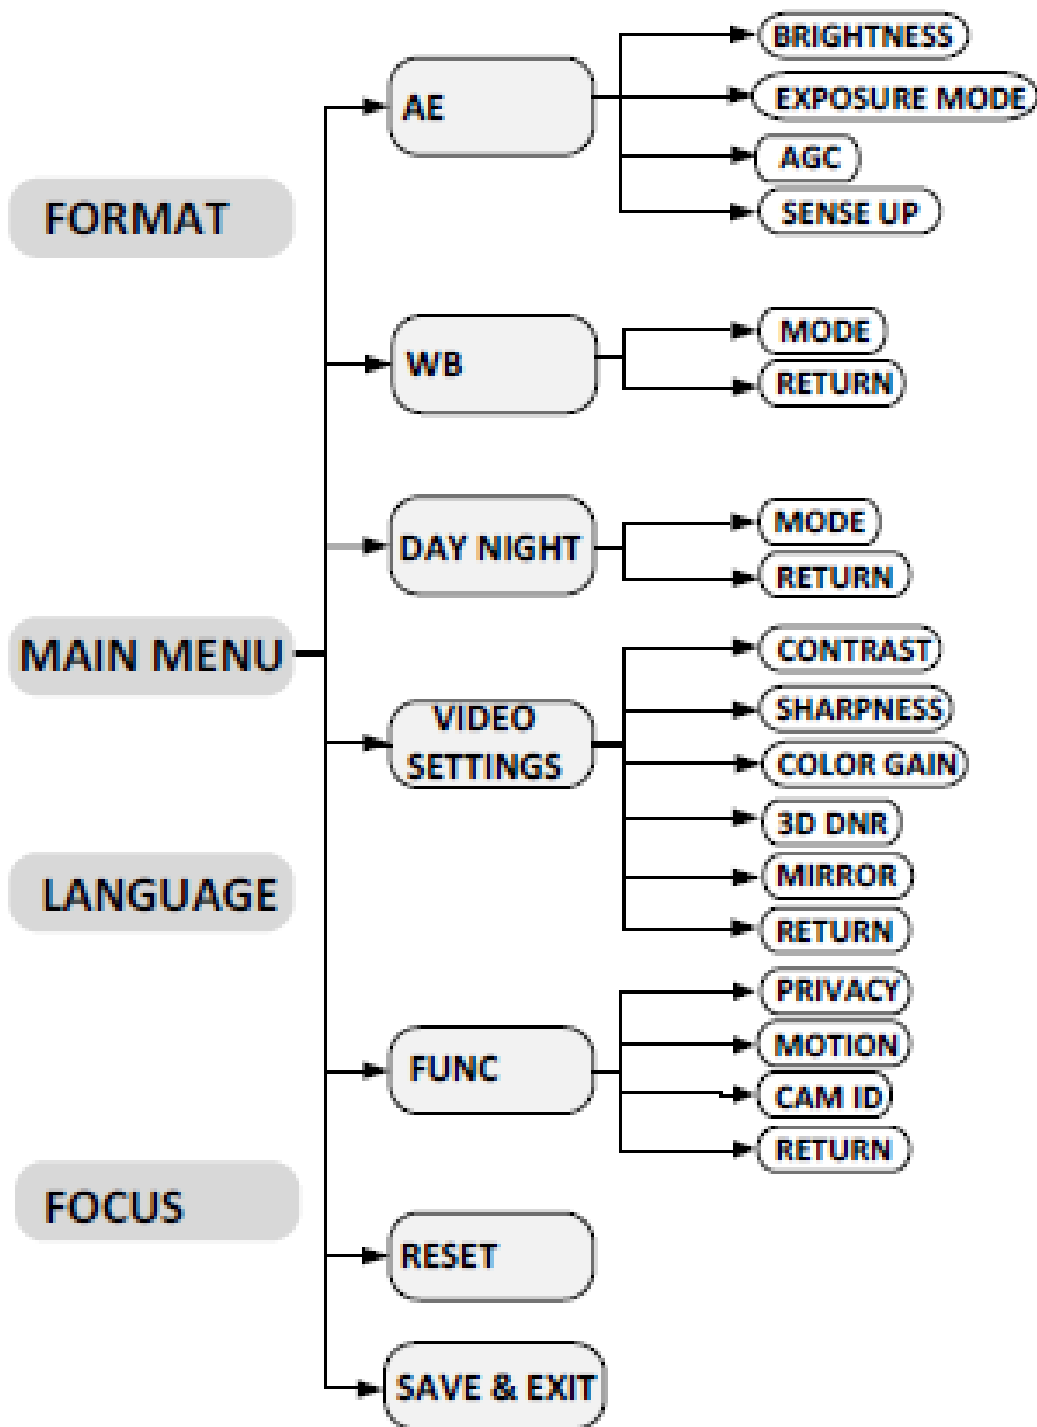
FORMAT

MAIN MENU

LANGUAGE

FOCUS

AE
BRIGHTNESS
EXPOSURE MODE
AGC
SENSE UP

WB
MODE
RETURN

DAY NIGHT
MODE
RETURN

VIDEO SETTINGS
CONTRAST
SHARPNESS
COLOR GAIN
3D DNR
MIRROR
RETURN

FUNC
PRIVACY
MOTION
CAM ID
RETURN

RESET

SAVE & EXIT